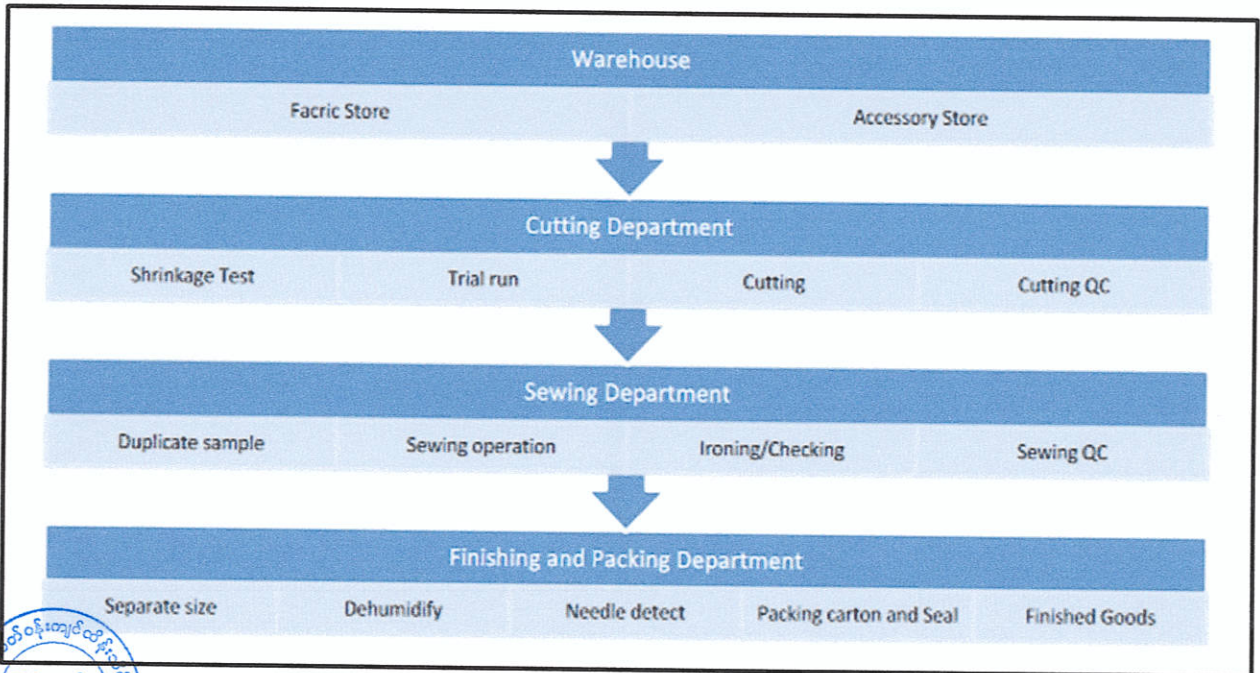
Warehouse

Facric Store

Accessory Store

Cutting Department

Shrinkage Test

Trial run

Cutting

Cutting QC

Sewing Department

Duplicate sample

Sewing operation

Ironing/Checking

Sewing QC

Finishing and Packing Department

Separate size

Dehumidify

Needle detect

Packing carton and Seal

Finished Goods

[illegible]